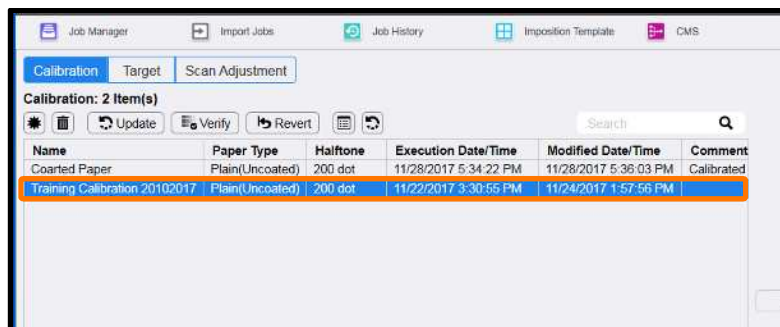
Job Manager Import Jobs Job History Imposition Template CMS

Calibration Target Scan Adjustment

Calibration: 2 Item(s)

Update Verify Revert

Search

| Name | Paper Type | Halftone | Execution Date/Time | Modified Date/Time | Comment |
|---|---|---|---|---|---|
| Coarted Paper | Plain(Uncoated) | 200 dot | 11/28/2017 5:34:22 PM | 11/28/2017 5:36:03 PM | Calibrated |
| Training Calibration 20102017 | Plain(Uncoated) | 200 dot | 11/22/2017 3:30:55 PM | 11/24/2017 1:57:56 PM | |